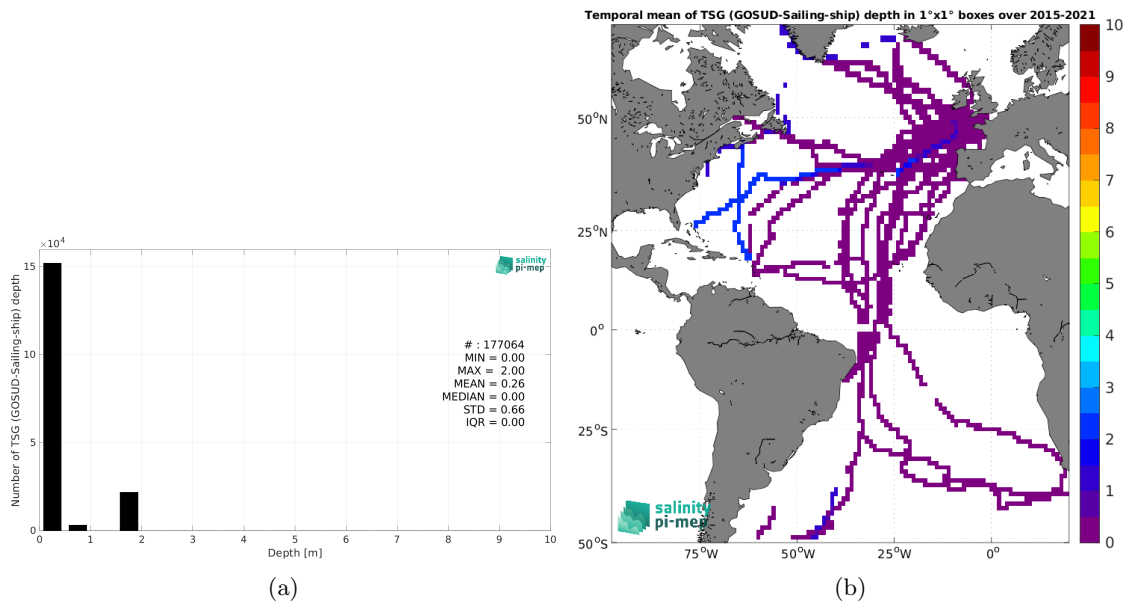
$\times10^4$

15

10

5

0

Number of TSG (GOSUD-Sailing-ship) depth

salinity pi-mep

# : 177064
MIN = 0.00
MAX = 2.00
MEAN = 0.26
MEDIAN = 0.00
STD = 0.66
IQR = 0.00

0 1 2 3 4 5 6 7 8 9 10

Depth [m]

(a)

Temporal mean of TSG (GOSUD-Sailing-ship) depth in 1°x1° boxes over 2015-2021

$50^oN$

$25^oN$

$0^o$

$25^oS$

$50^oS$

$75^oW$ $50^oW$ $25^oW$ $0^o$

salinity pi-mep

10
9
8
7
6
5
4
3
2
1
0

(b)